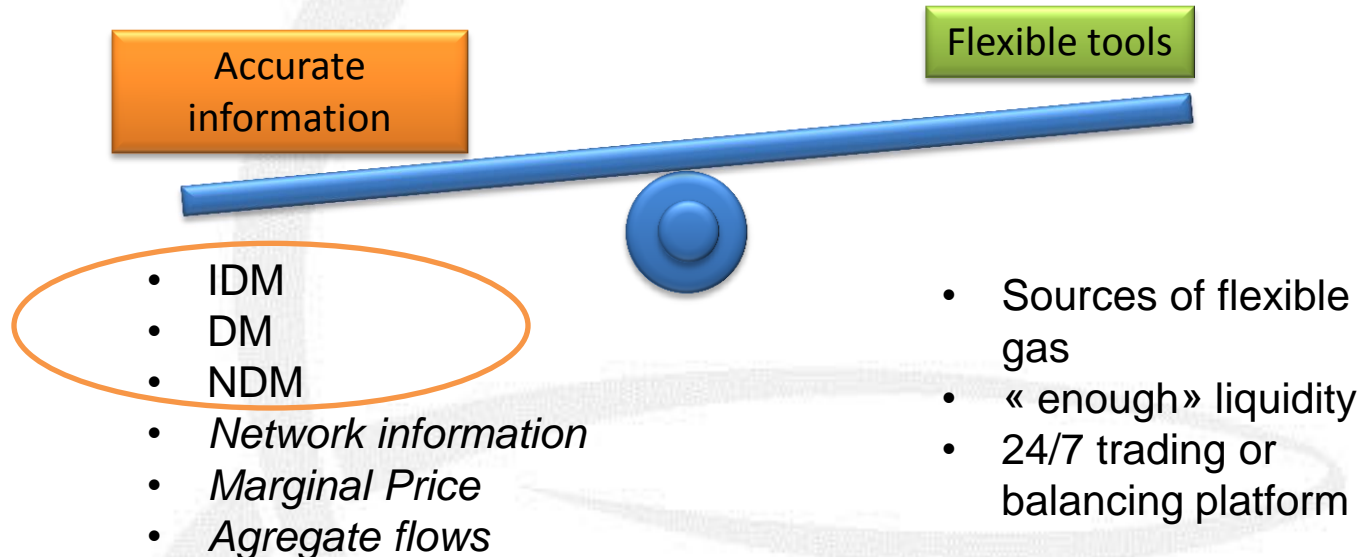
Accurate information

Flexible tools

- IDM
- DM
- NDM
- *Network information*
- *Marginal Price*
- *Agregate flows*

- Sources of flexible gas
- « enough» liquidity
- 24/7 trading or balancing platform